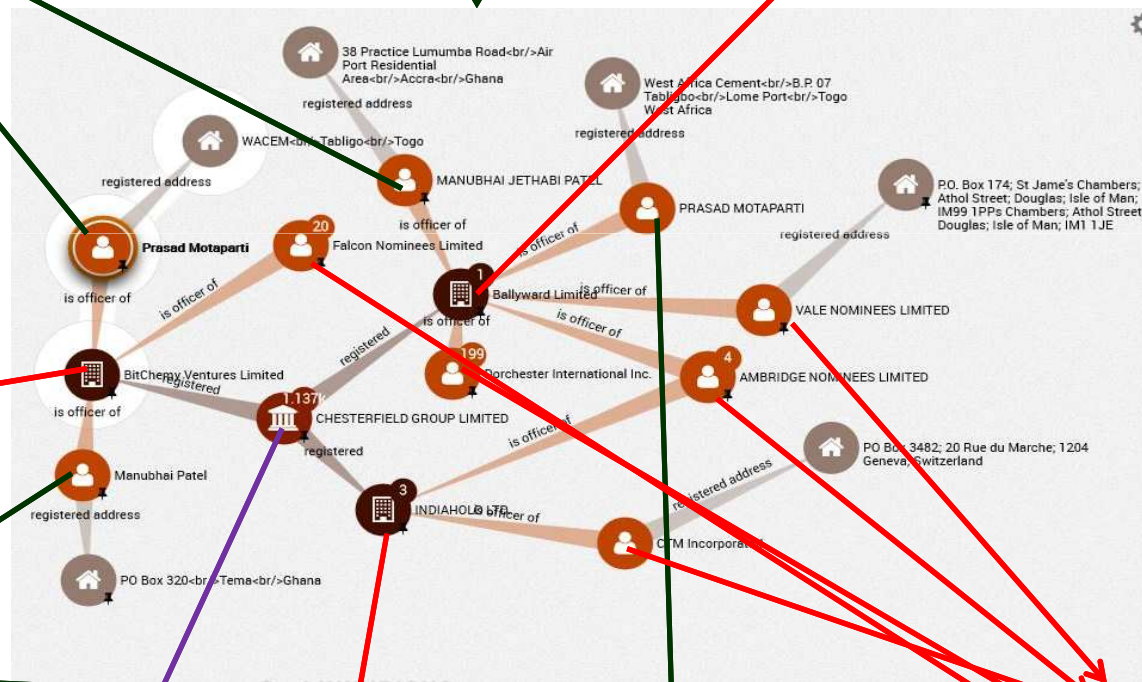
38 Practice Lumumba Road<br/>Air Port Residential Area<br/>Accra<br/>Ghana

registered address

West Africa Cement<br/>B.P. 07 Tabligbo<br/>Lome Port<br/>Togo West Africa

registered address

WACEM<br/>Tabligo<br/>Togo

registered address

MANUBHAI JETHABI PATEL

is officer of

PRASAD MOTAPARTI

P.O. Box 174; St Jame's Chambers; Athol Street; Douglas; Isle of Man; IM99 1PPs Chambers; Athol Street; Douglas; Isle of Man; IM1 1JE

registered address

Prasad Motaparti

20

Falcon Nominees Limited

is officer of

is officer of

1

Ballyward Limited

is officer of

is officer of

VALE NOMINEES LIMITED

is officer of

is officer of

registered

is officer of

199

Dorchester International Inc.

4

AMBRIDGE NOMINEES LIMITED

BitChemy Ventures Limited

registered

is officer of

1,137

CHESTERFIELD GROUP LIMITED

is officer of

PO Box 3482; 20 Rue du Marche; 1204 Geneva; Switzerland

registered

registered address

Manubhai Patel

3

INDIAHOLD LTD.

is officer of

registered address

CTM Incorporated

PO Box 320<br/>Tema<br/>Ghana